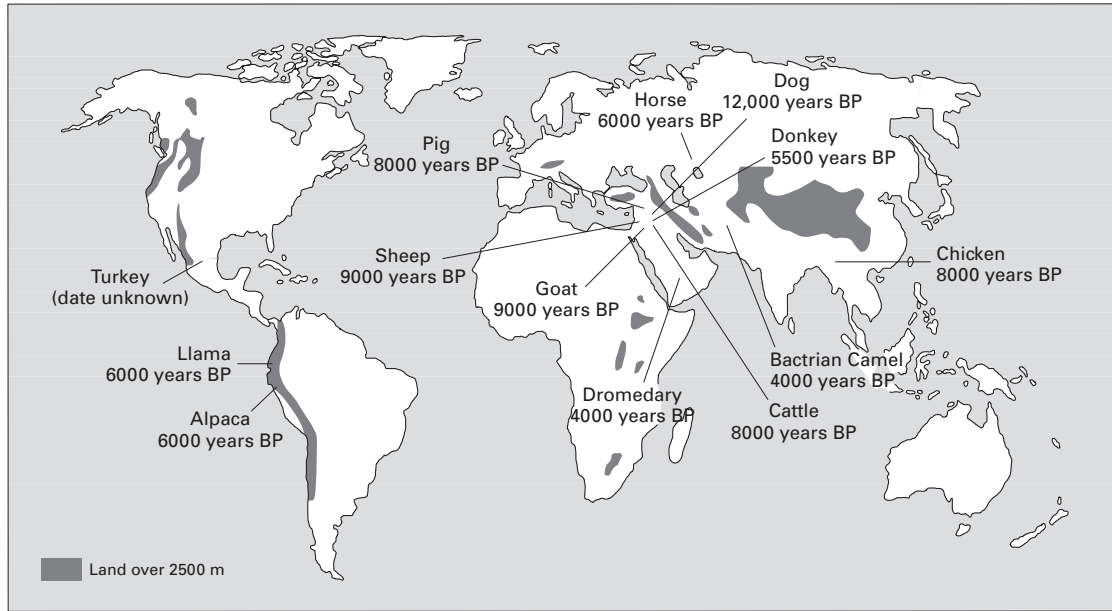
Dog
12,000 years BP

Horse
6000 years BP

Pig
8000 years BP

Donkey
5500 years BP

Sheep
9000 years BP

Chicken
8000 years BP

Turkey
(date unknown)

Goat
9000 years BP

Llama
6000 years BP

Bactrian Camel
4000 years BP

Alpaca
6000 years BP

Dromedary
4000 years BP

Cattle
8000 years BP

Land over 2500 m